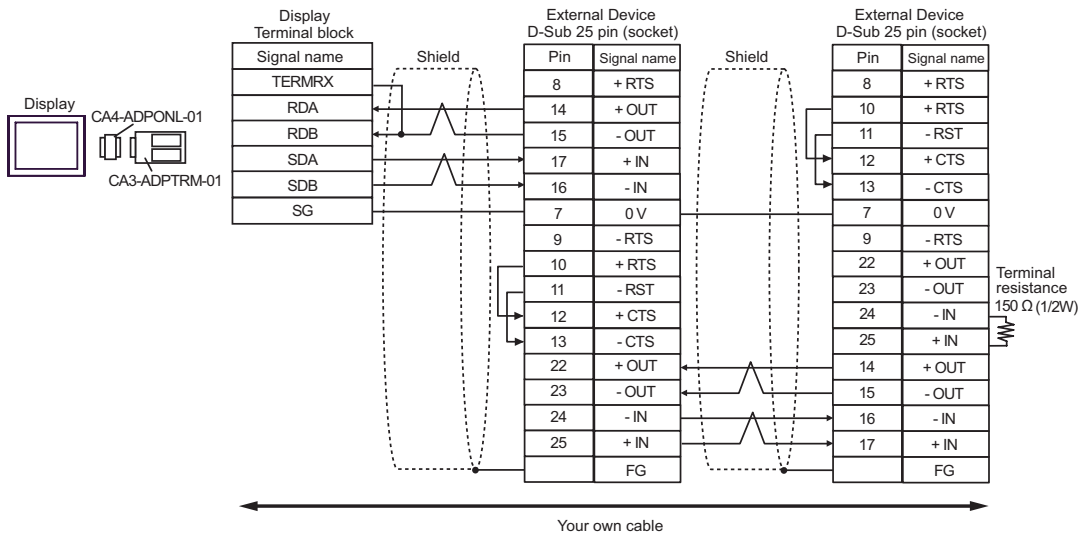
Display

CA4-ADPONL-01

CA3-ADPTRM-01

Display
Terminal block

| Signal name |
|---|
| TERMRX |
| RDA |
| RDB |
| SDA |
| SDB |
| SG |

Shield

External Device
D-Sub 25 pin (socket)

| Pin | Signal name |
|---|---|
| 8 | + RTS |
| 14 | + OUT |
| 15 | - OUT |
| 17 | + IN |
| 16 | - IN |
| 7 | 0 V |
| 9 | - RTS |
| 10 | + RTS |
| 11 | - RST |
| 12 | + CTS |
| 13 | - CTS |
| 22 | + OUT |
| 23 | - OUT |
| 24 | - IN |
| 25 | + IN |
| | FG |

Shield

External Device
D-Sub 25 pin (socket)

| Pin | Signal name |
|---|---|
| 8 | + RTS |
| 10 | + RTS |
| 11 | - RST |
| 12 | + CTS |
| 13 | - CTS |
| 7 | 0 V |
| 9 | - RTS |
| 22 | + OUT |
| 23 | - OUT |
| 24 | - IN |
| 25 | + IN |
| 14 | + OUT |
| 15 | - OUT |
| 16 | - IN |
| 17 | + IN |
| | FG |

Terminal resistance
150 Ω (1/2W)

Your own cable